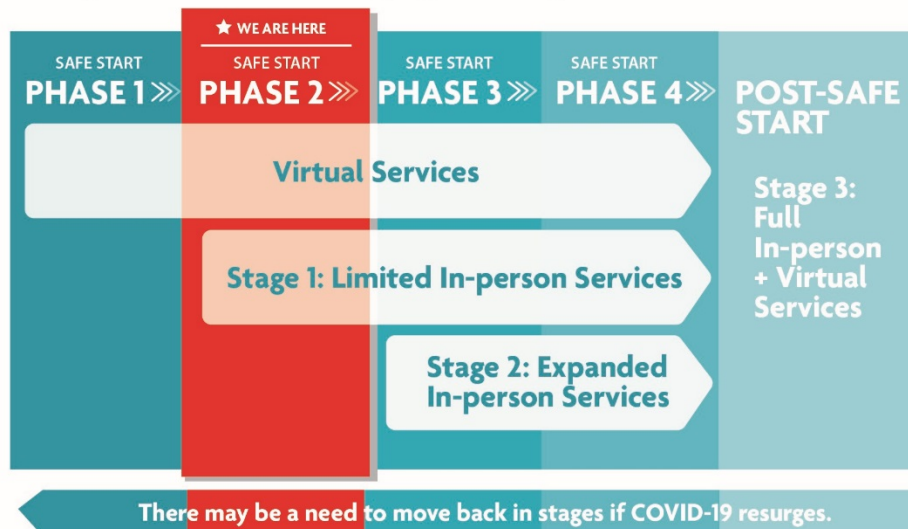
★ WE ARE HERE

SAFE START
PHASE 1

SAFE START
PHASE 2

SAFE START
PHASE 3

SAFE START
PHASE 4

POST-SAFE START

Virtual Services

Stage 3: Full In-person + Virtual Services

Stage 1: Limited In-person Services

Stage 2: Expanded In-person Services

There may be a need to move back in stages if COVID-19 resurges.